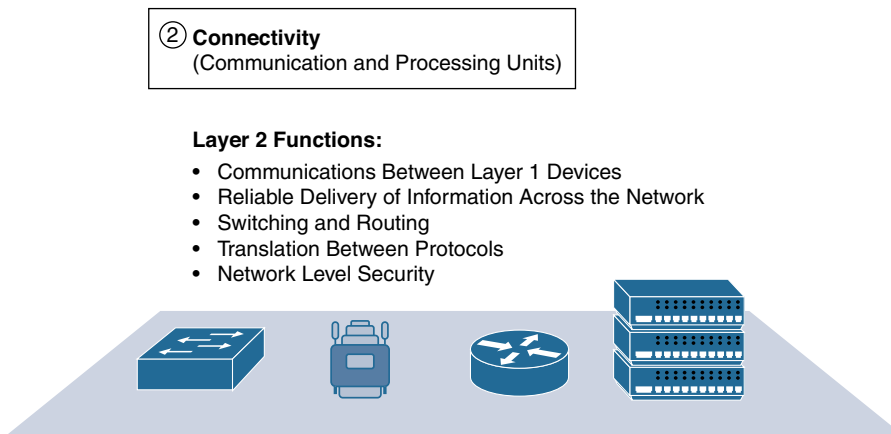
② **Connectivity**
(Communication and Processing Units)

**Layer 2 Functions:**

- Communications Between Layer 1 Devices
- Reliable Delivery of Information Across the Network
- Switching and Routing
- Translation Between Protocols
- Network Level Security